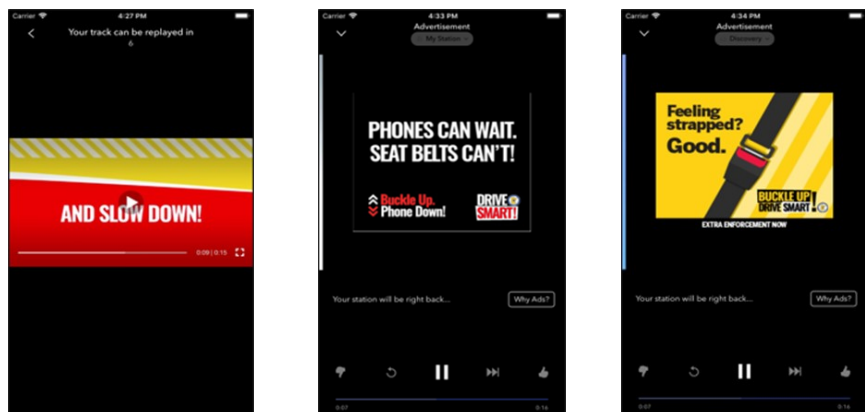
Carrier 4:27 PM

Your track can be replayed in 6

AND SLOW DOWN!

0:09 | 0:15

Carrier 4:33 PM

Advertisement

My Station

PHONES CAN WAIT. SEAT BELTS CAN'T!

Buckle Up. Phone Down!

DRIVE SMART!

Your station will be right back...

Why Ads?

0:07

0:14

Carrier 4:34 PM

Advertisement

Discovery

Feeling strapped? Good.

BUCKLE UP. DRIVE SMART

EXTRA ENFORCEMENT NOW

Your station will be right back...

Why Ads?

0:14